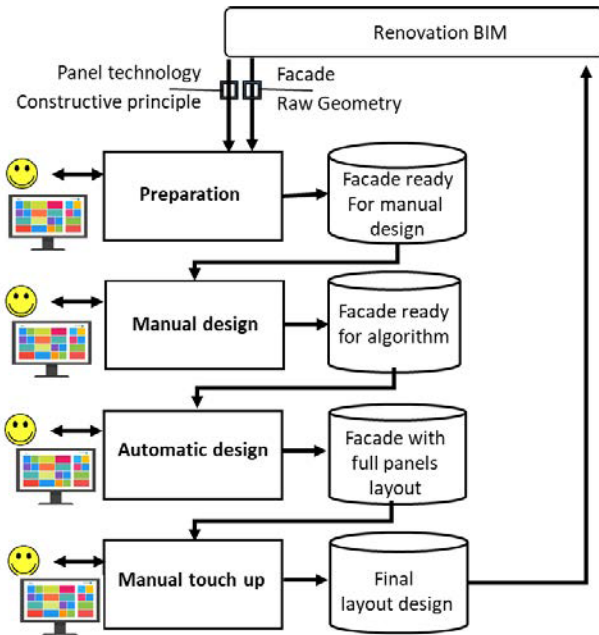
Renovation BIM

Panel technology
Constructive principle

Facade
Raw Geometry

Preparation

Facade ready For manual design

Manual design

Facade ready for algorithm

Automatic design

Facade with full panels layout

Manual touch up

Final layout design